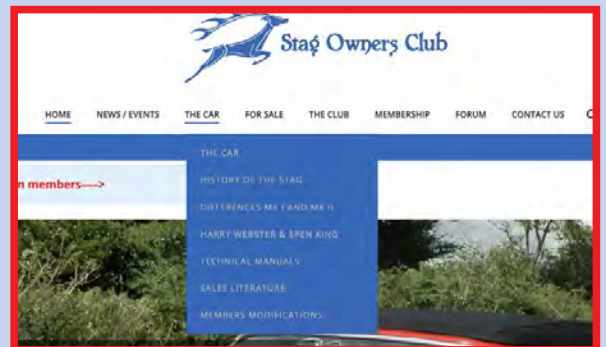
Stag Owners Club

HOME NEWS / EVENTS THE CAR FOR SALE THE CLUB MEMBERSHIP FORUM CONTACT US

THE CAR
HISTORY OF THE STAG
DIFFERENCES MK I AND MK II
HARRY WEBSTER & SPEN KING
TECHNICAL MANUALS
SALES LITERATURE
MEMBERS MODIFICATIONS

n members---->